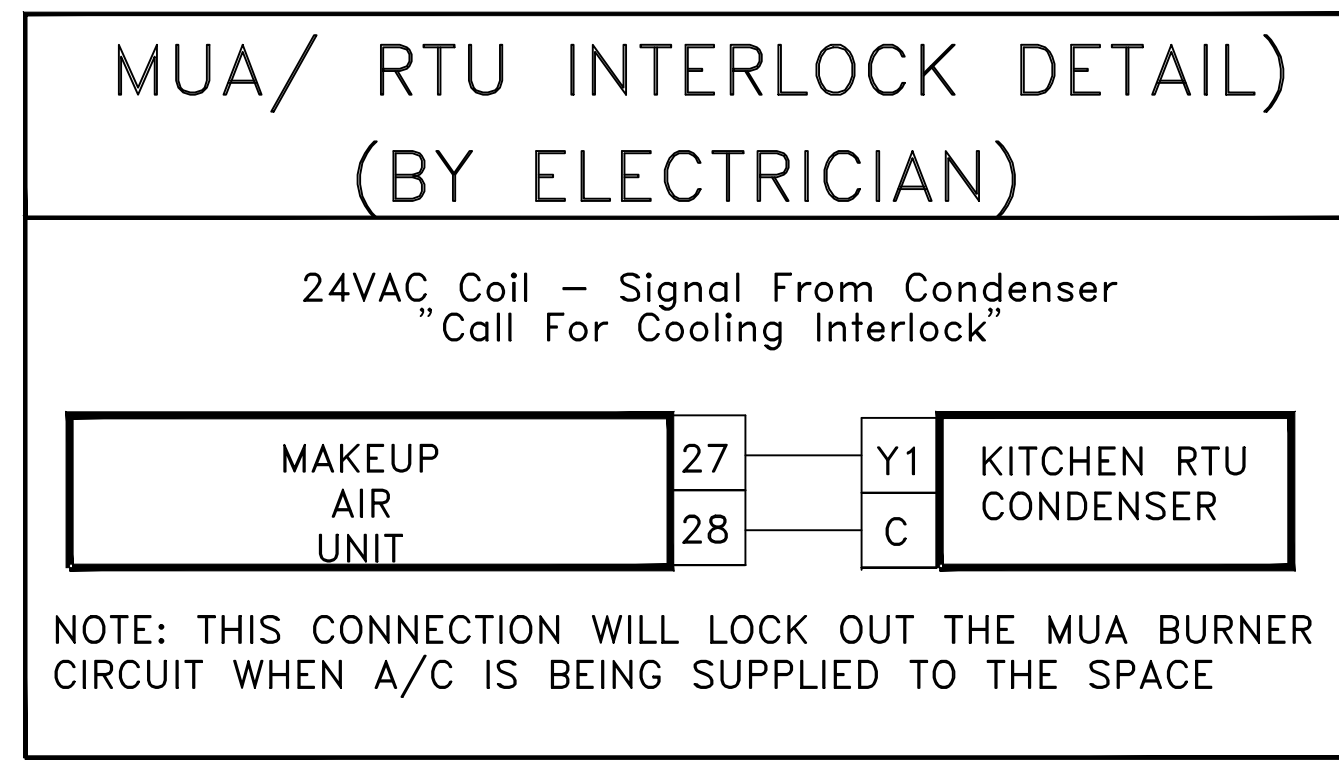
MUA/ RTU INTERLOCK DETAIL)
(BY ELECTRICIAN)

24VAC Coil – Signal From Condenser
"Call For Cooling Interlock"

MAKEUP
AIR
UNIT

27
28

Y1
C

KITCHEN RTU
CONDENSER

NOTE: THIS CONNECTION WILL LOCK OUT THE MUA BURNER CIRCUIT WHEN A/C IS BEING SUPPLIED TO THE SPACE